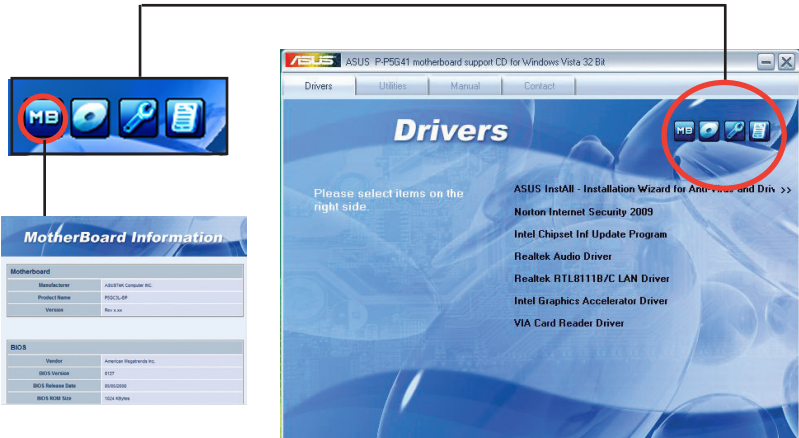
MB

MotherBoard Information

| Motherboard | |
|---|---|
| Manufacturer | ASUSTeK Computer INC. |
| Product Name | P5G?L-EP |
| Version | Rev x.xx |

| BIOS | |
|---|---|
| Vendor | American Megatrends Inc. |
| BIOS Version | 0137 |
| BIOS Release Date | 05/05/2009 |
| BIOS ROM Size | 1024 KBytes |

ASUS P-P5G41 motherboard support CD for Windows Vista 32 Bit

Drivers Utilities Manual Contact

Drivers

MB

Please select items on the right side.

ASUS InstAll - Installation Wizard for Anti-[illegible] and Driv >>

Norton Internet Security 2009

Intel Chipset Inf Update Program

Realtek Audio Driver

Realtek RTL8111B/C LAN Driver

Intel Graphics Accelerator Driver

VIA Card Reader Driver